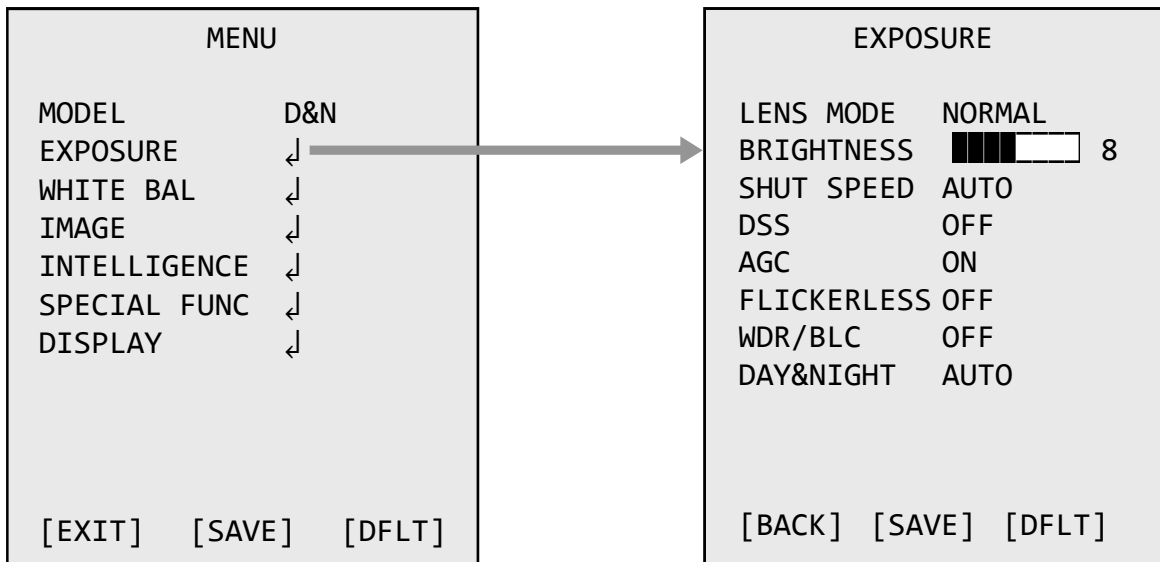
MENU

MODEL D&N
EXPOSURE ↲
WHITE BAL ↲
IMAGE ↲
INTELLIGENCE ↲
SPECIAL FUNC ↲
DISPLAY ↲

[EXIT] [SAVE] [DFLT]

EXPOSURE

LENS MODE NORMAL
BRIGHTNESS 8
SHUT SPEED AUTO
DSS OFF
AGC ON
FLICKERLESS OFF
WDR/BLC OFF
DAY&NIGHT AUTO

[BACK] [SAVE] [DFLT]